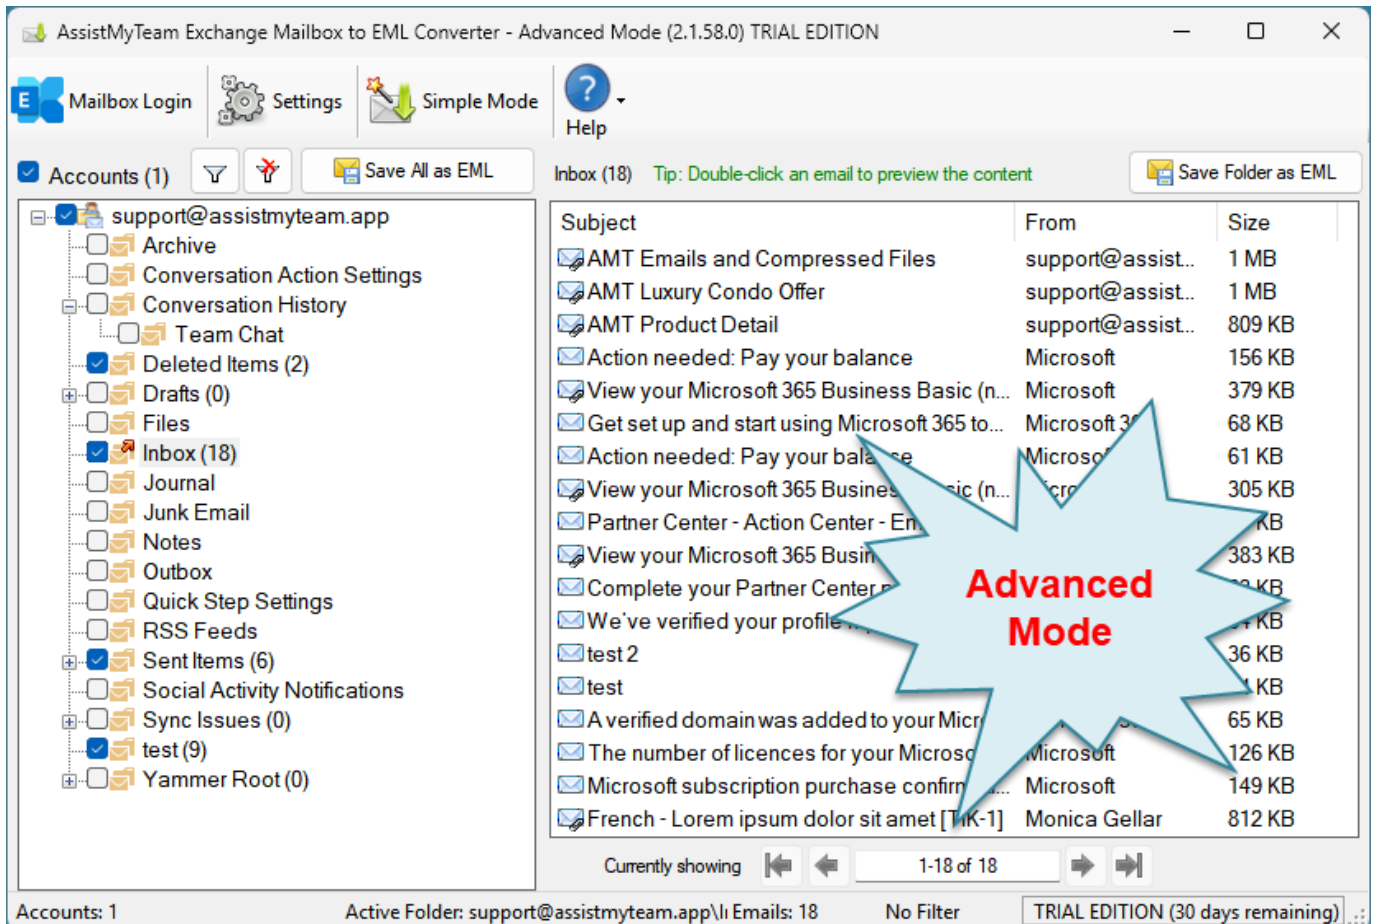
AssistMyTeam Exchange Mailbox to EML Converter - Advanced Mode (2.1.58.0) TRIAL EDITION

Mailbox Login | Settings | Simple Mode | Help

Accounts (1) | Save All as EML

Inbox (18) Tip: Double-click an email to preview the content | Save Folder as EML

support@assistmyteam.app
Archive
Conversation Action Settings
Conversation History
Team Chat
Deleted Items (2)
Drafts (0)
Files
Inbox (18)
Journal
Junk Email
Notes
Outbox
Quick Step Settings
RSS Feeds
Sent Items (6)
Social Activity Notifications
Sync Issues (0)
test (9)
Yammer Root (0)

| Subject | From | Size |
|---|---|---|
| AMT Emails and Compressed Files | support@assist... | 1 MB |
| AMT Luxury Condo Offer | support@assist... | 1 MB |
| AMT Product Detail | support@assist... | 809 KB |
| Action needed: Pay your balance | Microsoft | 156 KB |
| View your Microsoft 365 Business Basic (n... | Microsoft | 379 KB |
| Get set up and start using Microsoft 365 to... | Microsoft 3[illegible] | 68 KB |
| Action needed: Pay your bala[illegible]e | Microso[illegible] | 61 KB |
| View your Microsoft 365 Busine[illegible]ic (n... | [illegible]cro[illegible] | 305 KB |
| Partner Center - Action Center - E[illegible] | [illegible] | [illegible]KB |
| View your Microsoft 365 Busin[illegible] | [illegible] | 383 KB |
| Complete your Partner Center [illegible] | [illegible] | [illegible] KB |
| We've verified your profile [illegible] | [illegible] | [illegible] KB |
| test 2 | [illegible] | 36 KB |
| test | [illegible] | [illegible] KB |
| A verified domain was added to your Micr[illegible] | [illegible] | 65 KB |
| The number of licences for your Microso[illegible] | Microsoft | 126 KB |
| Microsoft subscription purchase confir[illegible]... | Microsoft | 149 KB |
| French - Lorem ipsum dolor sit amet [T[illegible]K-1] | Monica Gellar | 812 KB |

Advanced Mode

Currently showing 1-18 of 18

Accounts: 1 | Active Folder: support@assistmyteam.app\I Emails: 18 | No Filter | TRIAL EDITION (30 days remaining)